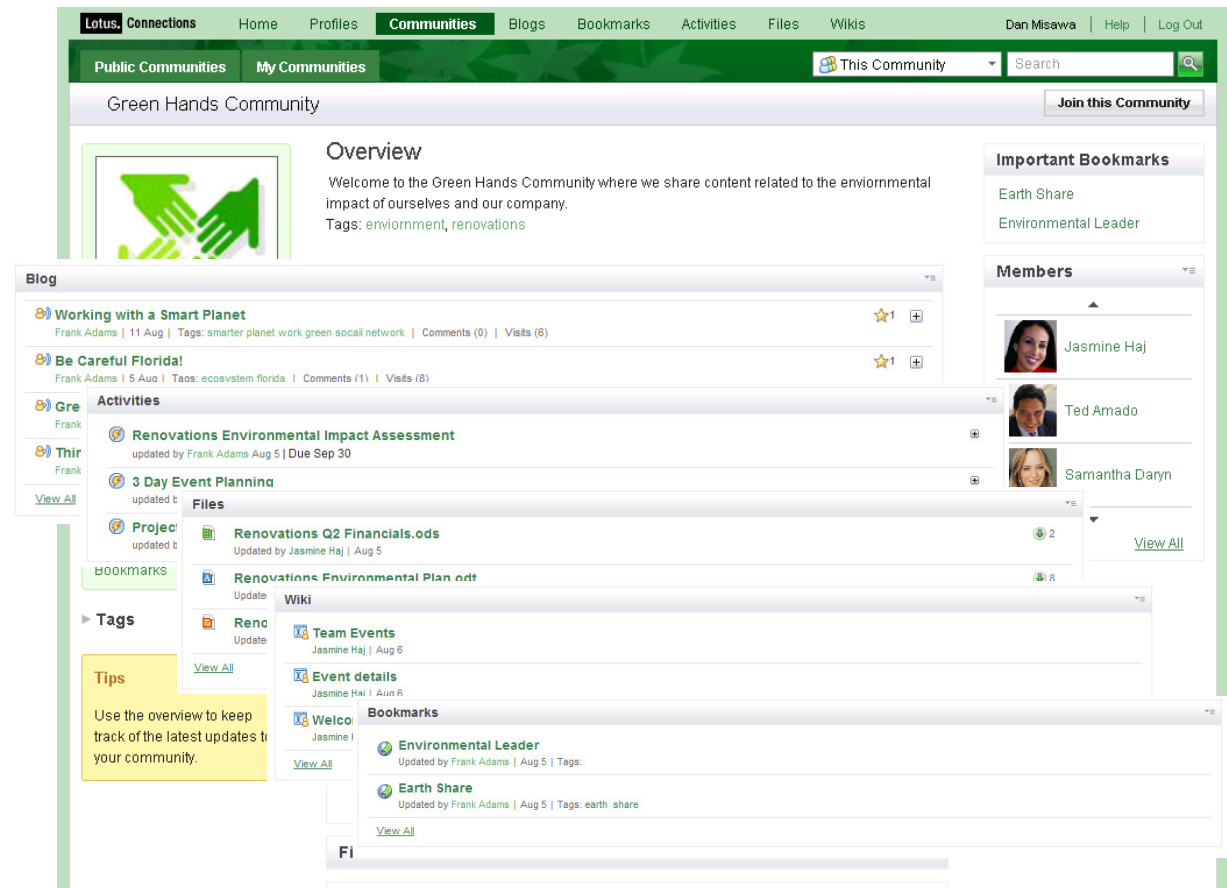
Lotus. Connections Home Profiles Communities Blogs Bookmarks Activities Files Wikis Dan Misawa | Help | Log Out

Public Communities My Communities

This Community Search

Green Hands Community

Join this Community

Overview

Welcome to the Green Hands Community where we share content related to the enviornmental impact of ourselves and our company.

Tags: enviornment, renovations

Important Bookmarks

Earth Share

Environmental Leader

Members

Jasmine Haj

Ted Amado

Samantha Daryn

View All

Blog

Working with a Smart Planet

Frank Adams | 11 Aug | Tags: smarter planet work green socail network | Comments (0) | Visits (6)

1

Be Careful Florida!

Frank Adams | 5 Aug | Tags: ecosystem florida | Comments (1) | Visits (8)

1

Gre

Frank

Thir

Frank

View All

Activities

Renovations Environmental Impact Assessment

updated by Frank Adams Aug 5 | Due Sep 30

3 Day Event Planning

updated b

Project

updated b

Bookmarks

Tags

Tips

Use the overview to keep track of the latest updates t your community.

Files

Renovations Q2 Financials.ods

Updated by Jasmine Haj | Aug 5

2

Renovations Environmental Plan.odt

Update

8

Reno

Update

View All

Wiki

Team Events

Jasmine Haj | Aug 6

Event details

Jasmine Haj | Aug 6

Welco

Jasmine I

View All

Bookmarks

Environmental Leader

Updated by Frank Adams | Aug 5 | Tags:

Earth Share

Updated by Frank Adams | Aug 5 | Tags: earth share

View All

Fi